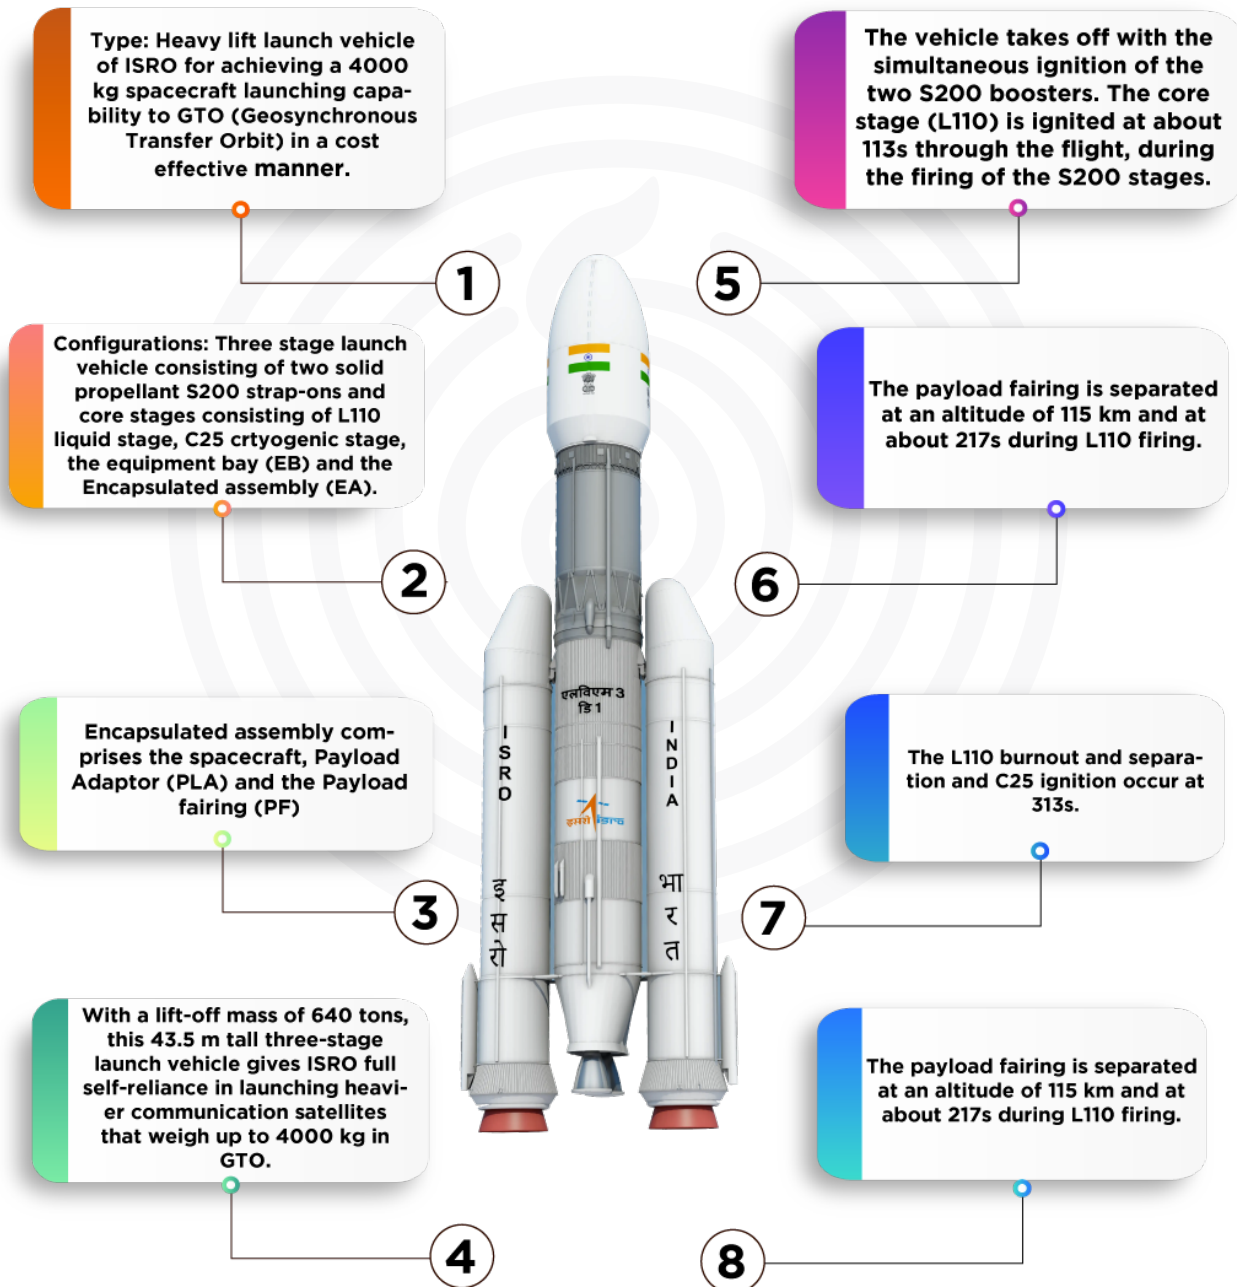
Type: Heavy lift launch vehicle of ISRO for achieving a 4000 kg spacecraft launching capability to GTO (Geosynchronous Transfer Orbit) in a cost effective manner.

1

Configurations: Three stage launch vehicle consisting of two solid propellant S200 strap-ons and core stages consisting of L110 liquid stage, C25 crtyogenic stage, the equipment bay (EB) and the Encapsulated assembly (EA).

2

Encapsulated assembly comprises the spacecraft, Payload Adaptor (PLA) and the Payload fairing (PF)

3

With a lift-off mass of 640 tons, this 43.5 m tall three-stage launch vehicle gives ISRO full self-reliance in launching heavier communication satellites that weigh up to 4000 kg in GTO.

4

The vehicle takes off with the simultaneous ignition of the two S200 boosters. The core stage (L110) is ignited at about 113s through the flight, during the firing of the S200 stages.

5

The payload fairing is separated at an altitude of 115 km and at about 217s during L110 firing.

6

The L110 burnout and separation and C25 ignition occur at 313s.

7

The payload fairing is separated at an altitude of 115 km and at about 217s during L110 firing.

8

एलविएम 3
डि 1

ISRO
इसरो

INDIA
भारत

इसरो isro